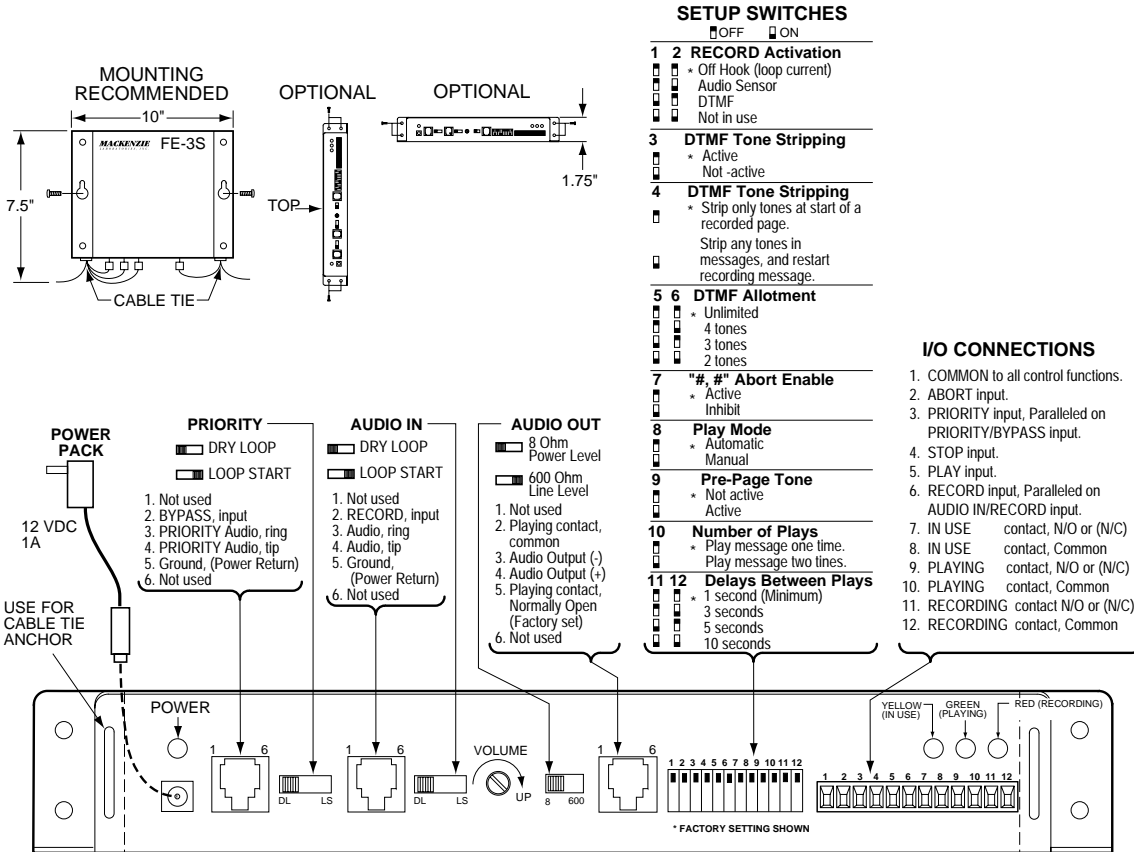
MOUNTING RECOMMENDED

10"

7.5"

MACKENZIE FE-3S

CABLE TIE

OPTIONAL

TOP

OPTIONAL

1.75"

SETUP SWITCHES
OFF ON

1 2 RECORD Activation
* Off Hook (loop current)
Audio Sensor
DTMF
Not in use

3 DTMF Tone Stripping
* Active
Not -active

4 DTMF Tone Stripping
* Strip only tones at start of a recorded page.
Strip any tones in messages, and restart recording message.

5 6 DTMF Allotment
* Unlimited
4 tones
3 tones
2 tones

7 "#, #" Abort Enable
* Active
Inhibit

8 Play Mode
* Automatic
Manual

9 Pre-Page Tone
* Not active
Active

10 Number of Plays
* Play message one time.
Play message two tines.

11 12 Delays Between Plays
* 1 second (Minimum)
3 seconds
5 seconds
10 seconds

I/O CONNECTIONS
1. COMMON to all control functions.
2. ABORT input.
3. PRIORITY input, Paralleled on PRIORITY/BYPASS input.
4. STOP input.
5. PLAY input.
6. RECORD input, Paralleled on AUDIO IN/RECORD input.
7. IN USE contact, N/O or (N/C)
8. IN USE contact, Common
9. PLAYING contact, N/O or (N/C)
10. PLAYING contact, Common
11. RECORDING contact N/O or (N/C)
12. RECORDING contact, Common

POWER PACK

12 VDC
1A

USE FOR CABLE TIE ANCHOR

PRIORITY
DRY LOOP
LOOP START
1. Not used
2. BYPASS, input
3. PRIORITY Audio, ring
4. PRIORITY Audio, tip
5. Ground, (Power Return)
6. Not used

AUDIO IN
DRY LOOP
LOOP START
1. Not used
2. RECORD, input
3. Audio, ring
4. Audio, tip
5. Ground, (Power Return)
6. Not used

AUDIO OUT
8 Ohm Power Level
600 Ohm Line Level
1. Not used
2. Playing contact, common
3. Audio Output (-)
4. Audio Output (+)
5. Playing contact, Normally Open (Factory set)
6. Not used

POWER

1 6

DL LS

1 6

DL LS

VOLUME
UP

8 600

1 6

1 2 3 4 5 6 7 8 9 10 11 12

* FACTORY SETTING SHOWN

YELLOW (IN USE)
GREEN (PLAYING)
RED (RECORDING)

1 2 3 4 5 6 7 8 9 10 11 12